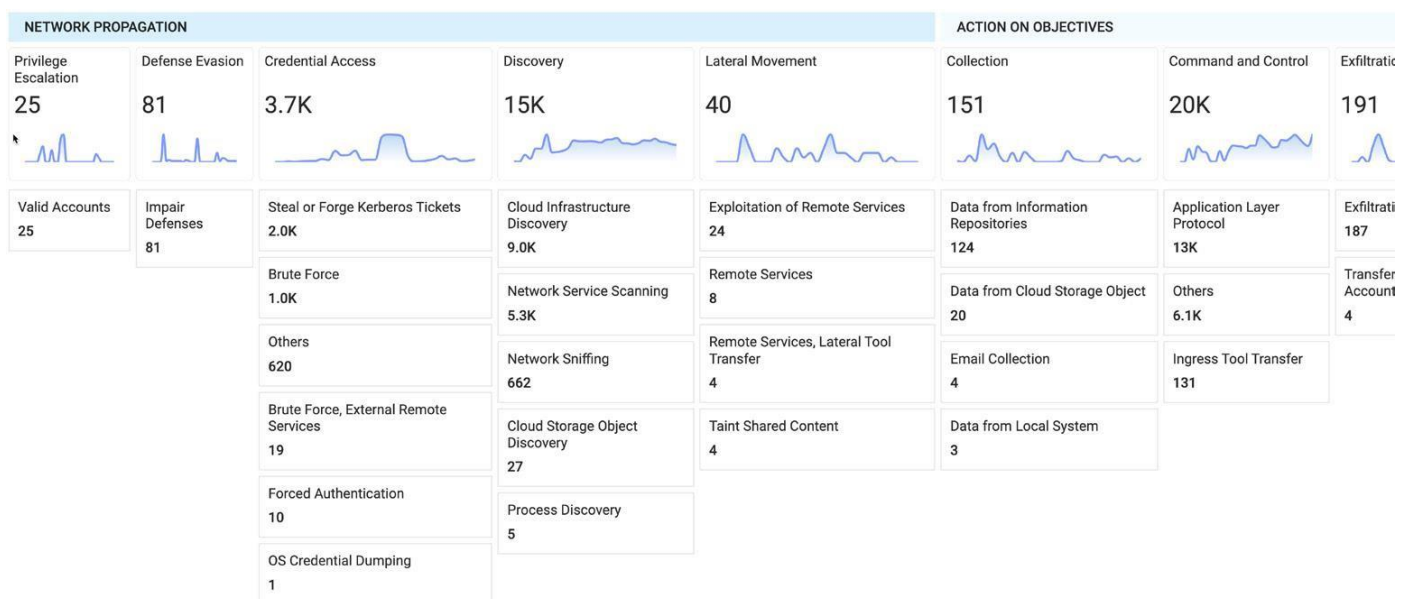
NETWORK PROPAGATION

ACTION ON OBJECTIVES

Privilege Escalation
25

Valid Accounts
25

Defense Evasion
81

Impair Defenses
81

Credential Access
3.7K

Steal or Forge Kerberos Tickets
2.0K

Brute Force
1.0K

Others
620

Brute Force, External Remote Services
19

Forced Authentication
10

OS Credential Dumping
1

Discovery
15K

Cloud Infrastructure Discovery
9.0K

Network Service Scanning
5.3K

Network Sniffing
662

Cloud Storage Object Discovery
27

Process Discovery
5

Lateral Movement
40

Exploitation of Remote Services
24

Remote Services
8

Remote Services, Lateral Tool Transfer
4

Taint Shared Content
4

Collection
151

Data from Information Repositories
124

Data from Cloud Storage Object
20

Email Collection
4

Data from Local System
3

Command and Control
20K

Application Layer Protocol
13K

Others
6.1K

Ingress Tool Transfer
131

Exfiltrati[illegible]
191

Exfiltrati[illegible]
187

Transfer Account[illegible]
4